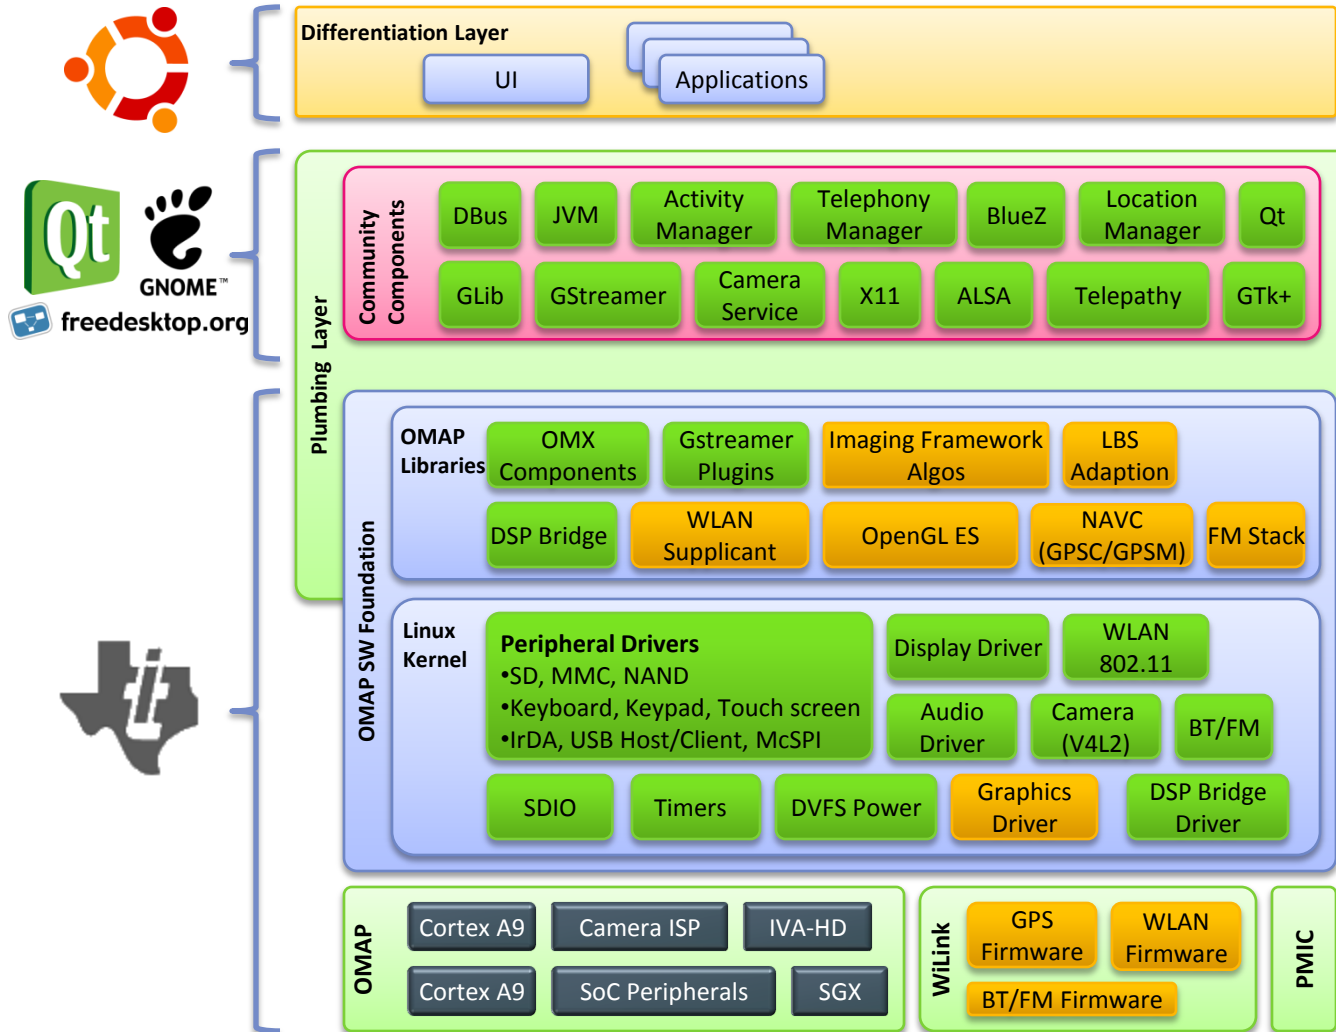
Differentiation Layer

UI

Applications

Qt

GNOME™

freedesktop.org

Plumbing Layer

Community Components

DBus

JVM

Activity Manager

Telephony Manager

BlueZ

Location Manager

Qt

GLib

GStreamer

Camera Service

X11

ALSA

Telepathy

GTk+

OMAP SW Foundation

OMAP Libraries

OMX Components

Gstreamer Plugins

Imaging Framework Algos

LBS Adaption

DSP Bridge

WLAN Supplicant

OpenGL ES

NAVC (GPSC/GPSM)

FM Stack

Linux Kernel

Peripheral Drivers
•SD, MMC, NAND
•Keyboard, Keypad, Touch screen
•IrDA, USB Host/Client, McSPI

Display Driver

WLAN 802.11

Audio Driver

Camera (V4L2)

BT/FM

SDIO

Timers

DVFS Power

Graphics Driver

DSP Bridge Driver

OMAP

Cortex A9

Camera ISP

IVA-HD

Cortex A9

SoC Peripherals

SGX

WiLink

GPS Firmware

WLAN Firmware

BT/FM Firmware

PMIC